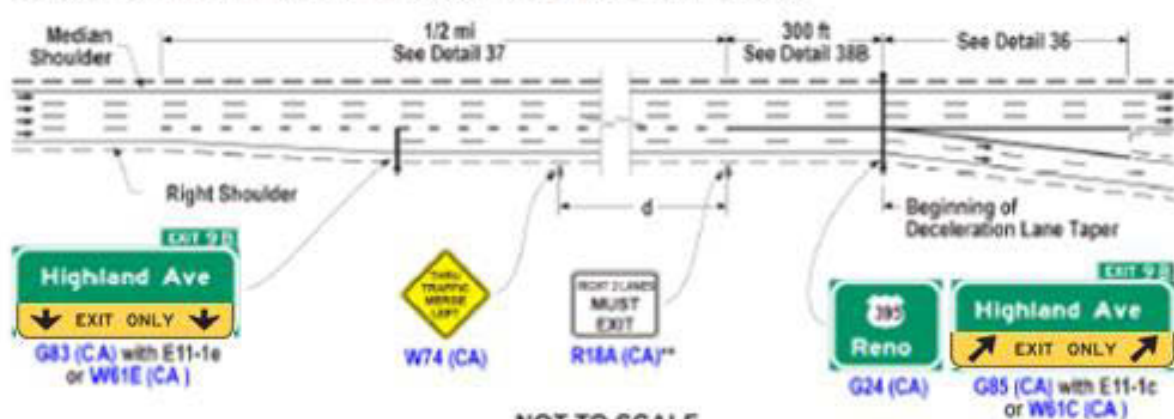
Median Shoulder

1/2 mi
See Detail 37

300 ft
See Detail 38B

See Detail 36

Right Shoulder

d

Beginning of Deceleration Lane Taper

EXIT 9 B

Highland Ave

EXIT ONLY

G83 (CA) with E11-1e or W61E (CA)

THRU TRAFFIC MERGE LEFT

W74 (CA)

RIGHT 2 LANES MUST EXIT

R18A (CA)**

395

Reno

G24 (CA)

EXIT 9 B

Highland Ave

EXIT ONLY

G85 (CA) with E11-1c or W61C (CA)

NOT TO SCALE